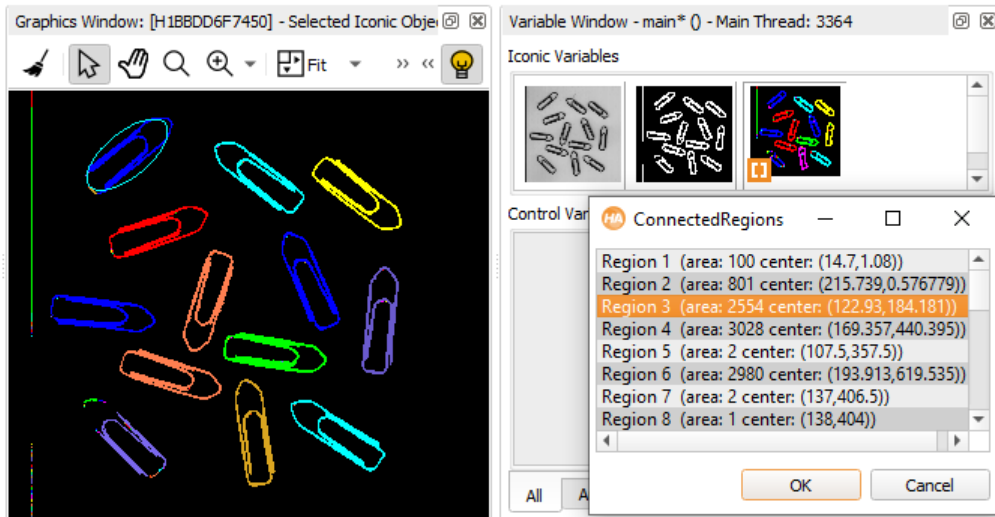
Graphics Window: [H1BBDD6F7450] - Selected Iconic Obje

Fit

Variable Window - main* () - Main Thread: 3364

Iconic Variables

Control Va

HA ConnectedRegions

Region 1 (area: 100 center: (14.7,1.08))
Region 2 (area: 801 center: (215.739,0.576779))
Region 3 (area: 2554 center: (122.93,184.181))
Region 4 (area: 3028 center: (169.357,440.395))
Region 5 (area: 2 center: (107.5,357.5))
Region 6 (area: 2980 center: (193.913,619.535))
Region 7 (area: 2 center: (137,406.5))
Region 8 (area: 1 center: (138,404))

OK

Cancel

All

A